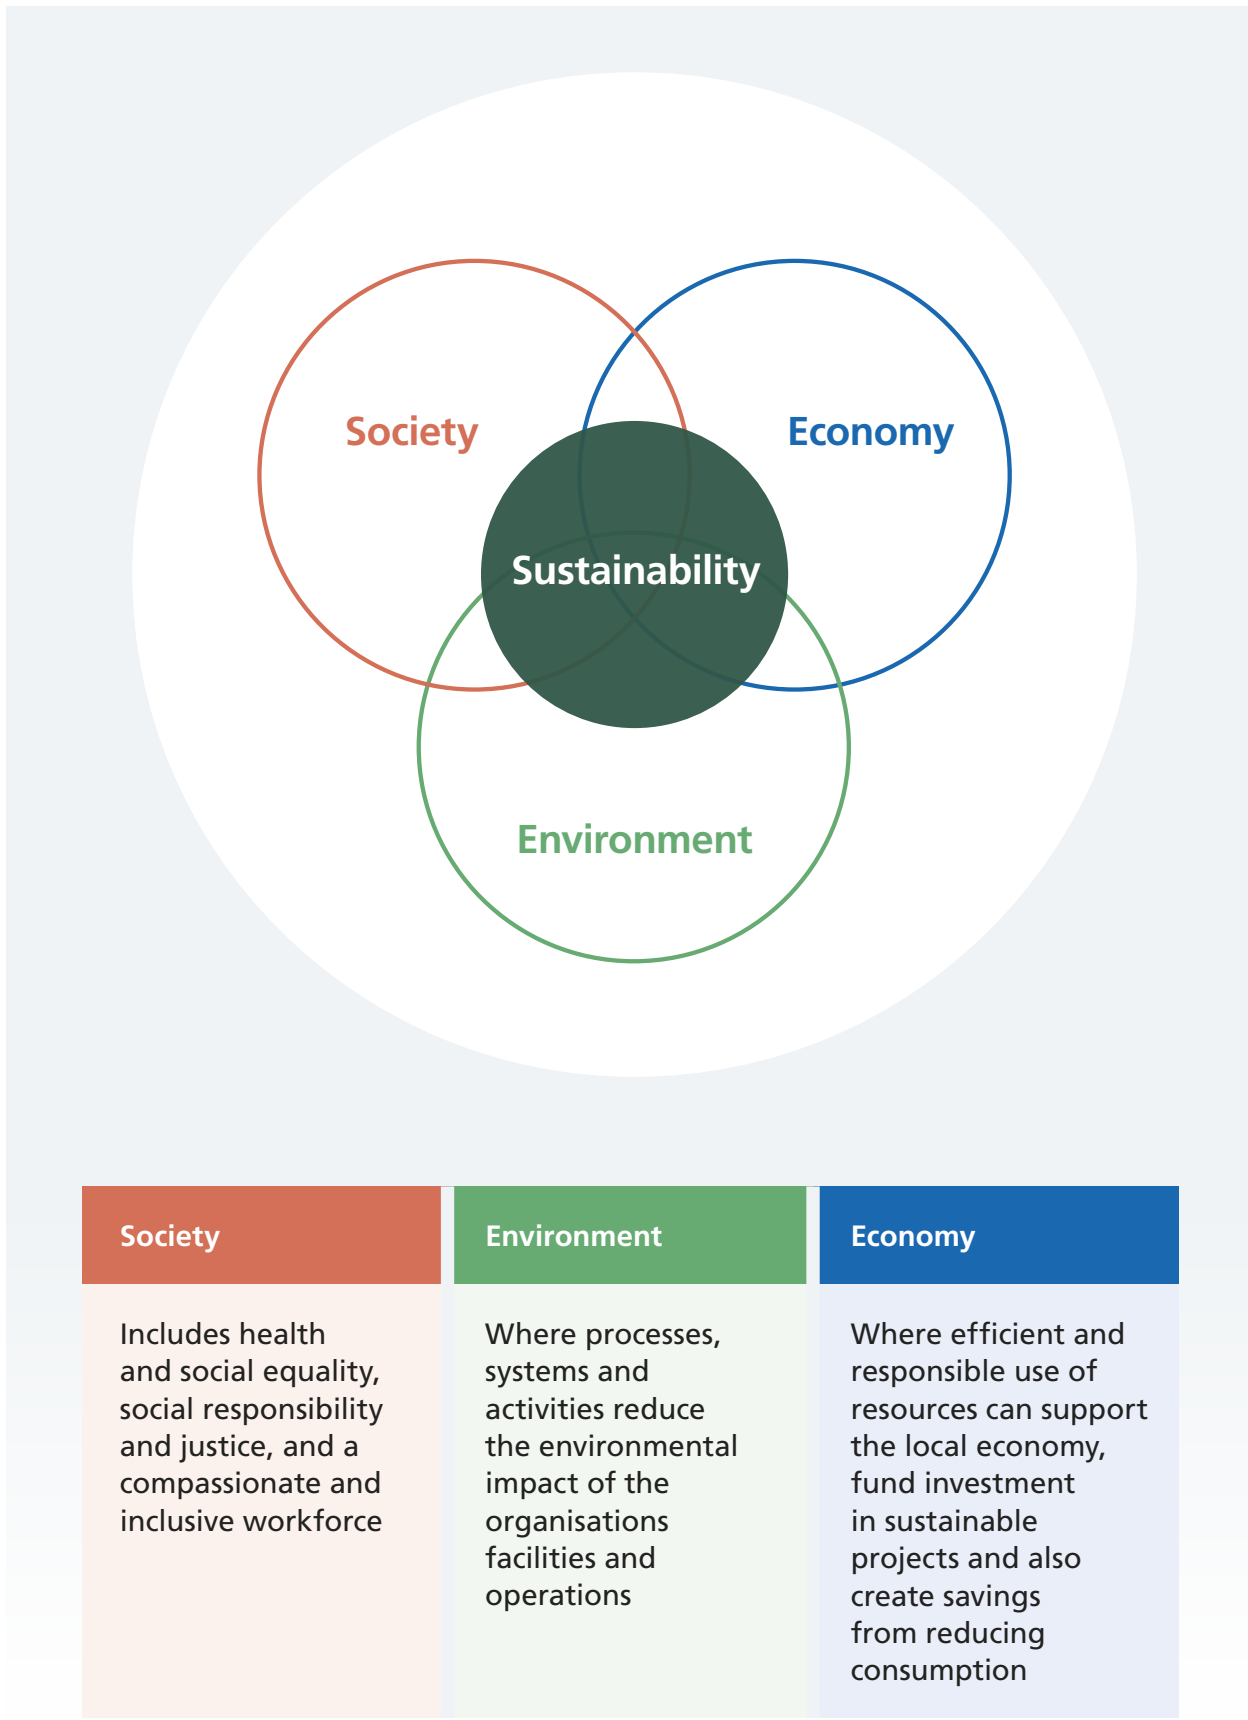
Society

Economy

Sustainability

Environment

| Society | Environment | Economy |
|---|---|---|
| Includes health and social equality, social responsibility and justice, and a compassionate and inclusive workforce | Where processes, systems and activities reduce the environmental impact of the organisations facilities and operations | Where efficient and responsible use of resources can support the local economy, fund investment in sustainable projects and also create savings from reducing consumption |